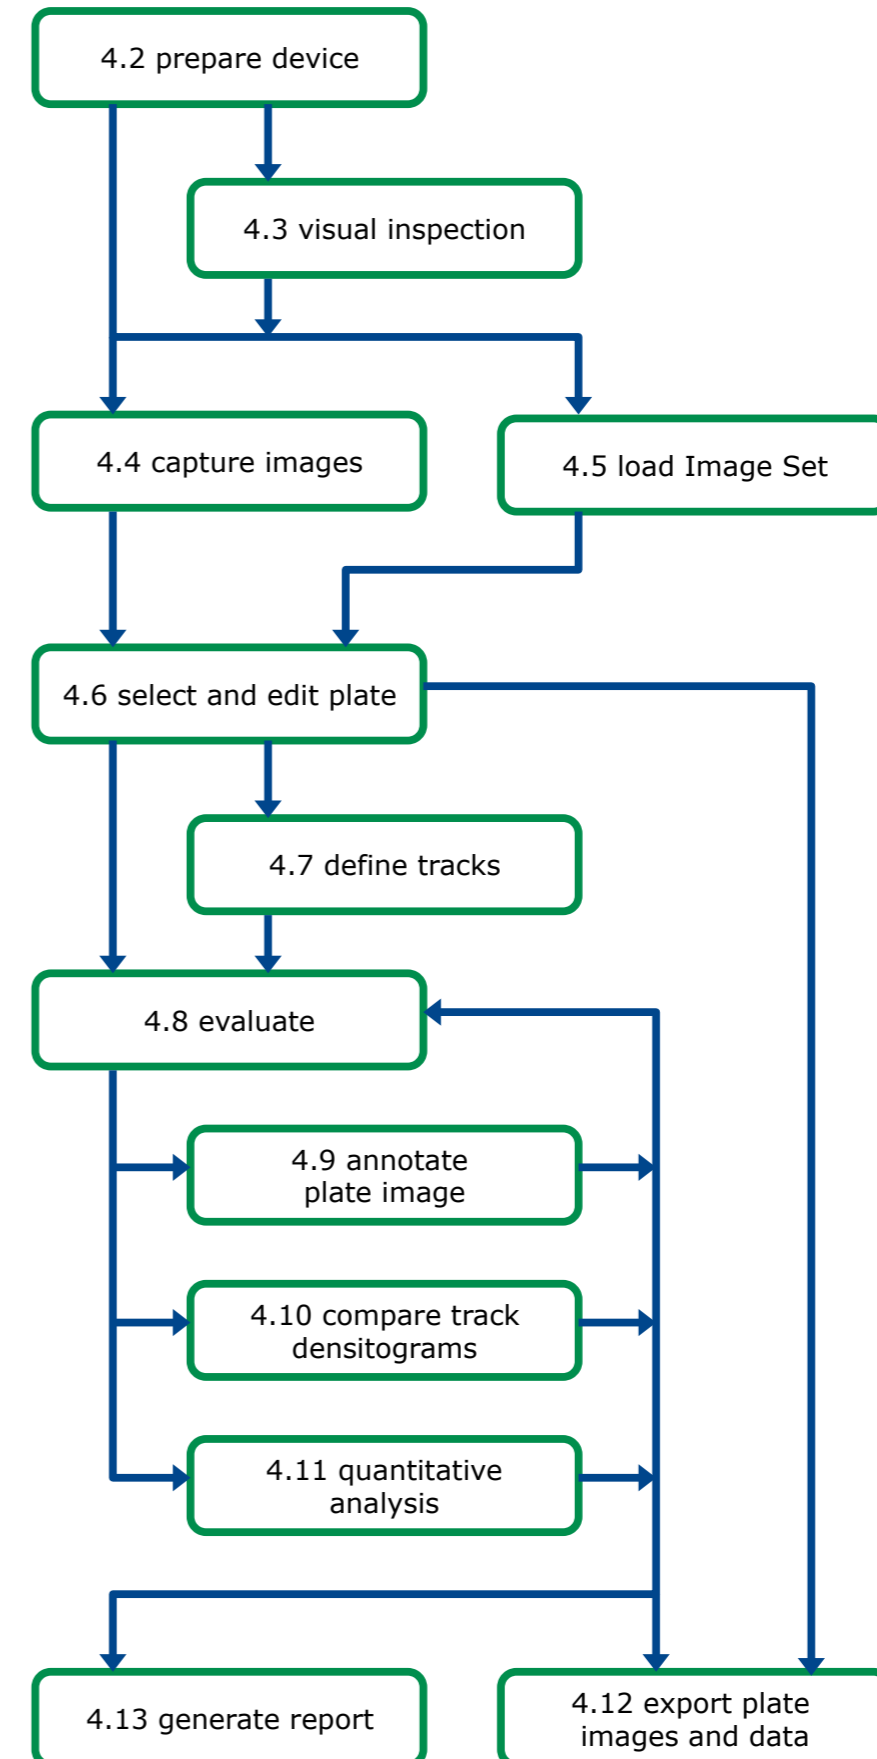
4.2 prepare device

4.3 visual inspection

4.4 capture images

4.5 load Image Set

4.6 select and edit plate

4.7 define tracks

4.8 evaluate

4.9 annotate plate image

4.10 compare track densitograms

4.11 quantitative analysis

4.13 generate report

4.12 export plate images and data